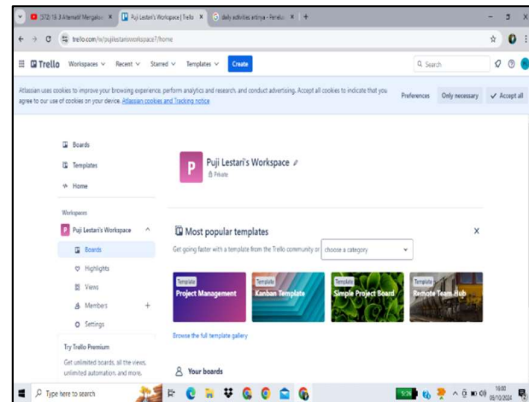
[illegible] Puji Lestari's Workspace | Trello × daily activities artinya - Penelu... × +

trello.com/w/pujilestariworkspace1/home

Trello Workspaces Recent Starred Templates Create

Search

Atlassian uses cookies to improve your browsing experience, perform analytics and research, and conduct advertising. Accept all cookies to indicate that you agree to our use of cookies on your device. Atlassian cookies and Tracking notice

Preferences Only necessary Accept all

Boards
Templates
Home

Workspaces

Puji Lestari's Workspace
Boards
Highlights
Views
Members +
Settings

Try Trello Premium
Get unlimited boards, all the views, unlimited automation, and more.

P Puji Lestari's Workspace
Private

Most popular templates ×

Get going faster with a template from the Trello community or choose a category

Template Project Management
Template Kanban Template
Template Simple Project Board
Template Remote Team Hub

Browse the full template gallery

Your boards

Type here to search

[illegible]
06/10/2024